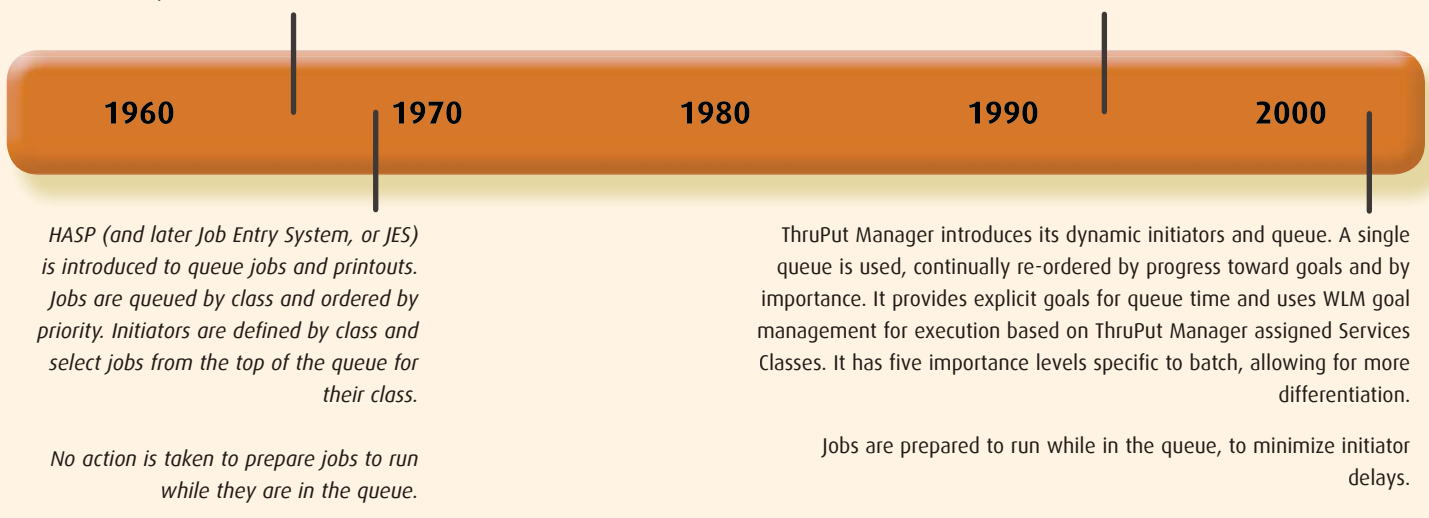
1960

1970

1980

1990

2000

HASP (and later Job Entry System, or JES) is introduced to queue jobs and printouts. Jobs are queued by class and ordered by priority. Initiators are defined by class and select jobs from the top of the queue for their class.

No action is taken to prepare jobs to run while they are in the queue.

ThruPut Manager introduces its dynamic initiators and queue. A single queue is used, continually re-ordered by progress toward goals and by importance. It provides explicit goals for queue time and uses WLM goal management for execution based on ThruPut Manager assigned Services Classes. It has five importance levels specific to batch, allowing for more differentiation.

Jobs are prepared to run while in the queue, to minimize initiator delays.